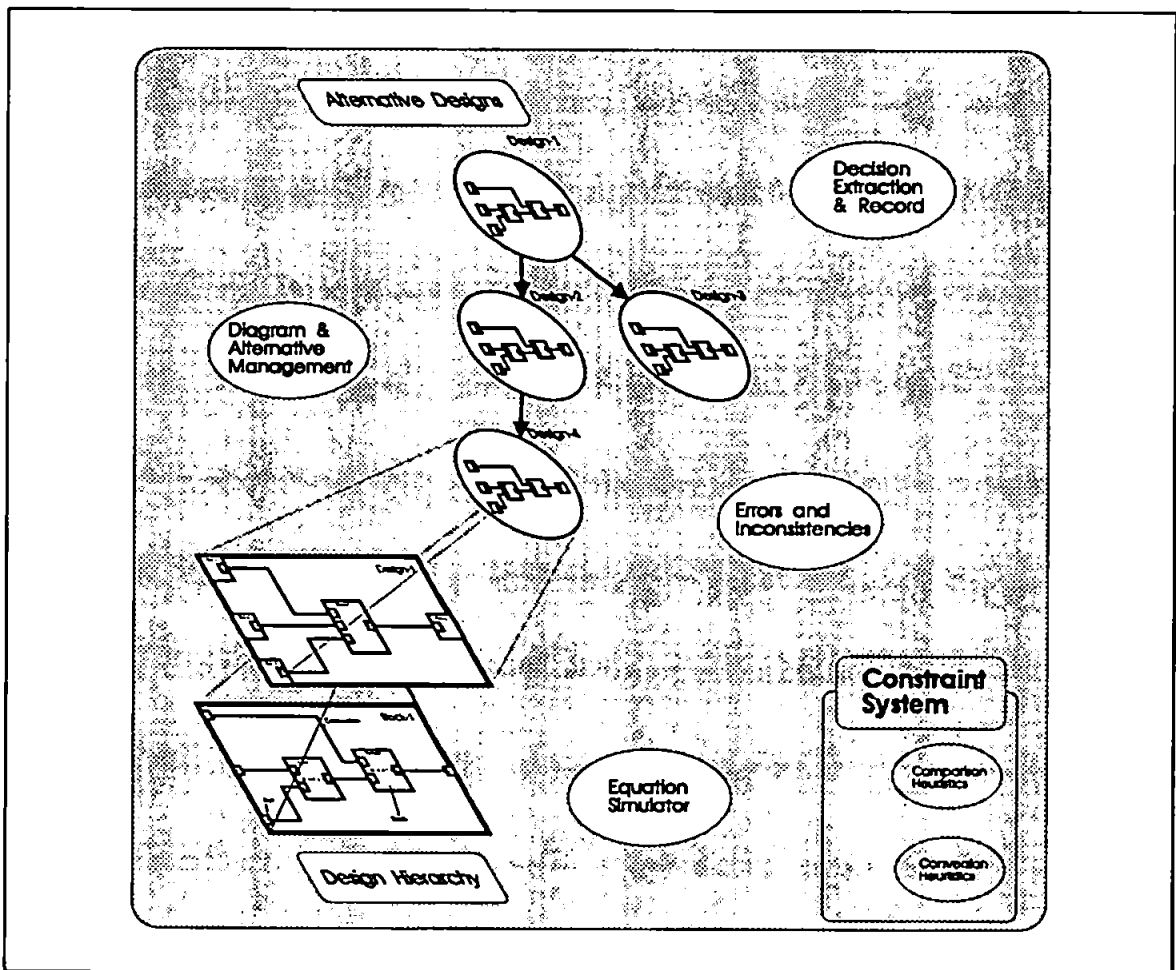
Alternative Designs

Design-1

Decision Extraction & Record

Design-2

Design-3

Diagram & Alternative Management

Design-4

Errors and Inconsistencies

Design-1

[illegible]

Block-1

Constraint System

Comparison Heuristics

Equation Simulator

Conversion Heuristics

Design Hierarchy